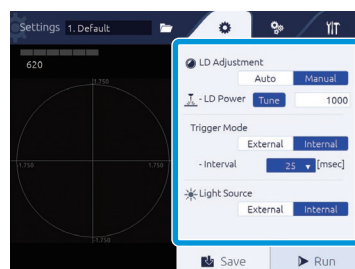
Settings 1. Default

620

1.750

1.750

1.750

1.750

LD Adjustment

Auto Manual

- LD Power Tune 1000

Trigger Mode

External Internal

- Interval 25 [msec]

Light Source

External Internal

Save

Run